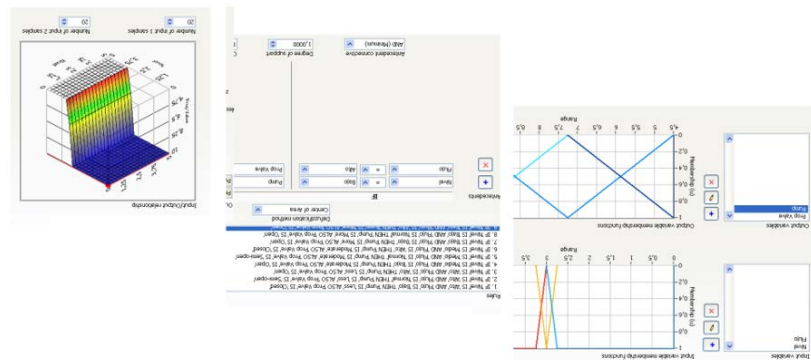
Number of input 1 samples
20
Number of input 2 samples
20
Input/Output relationship

Antecedent connective
AND (Minimum)
Degree of support
1,0000
Antecedents
Level
Fluido
Bajo
Alto
Pump
Prop Valve
Defuzzification method
Center of Area
Rules
1. IF 'level' IS 'alto' AND 'fluido' IS 'bajo' THEN 'Pump' IS 'Less' ALSO 'Prop Valve' IS 'Closed'
2. IF 'level' IS 'alto' AND 'fluido' IS 'alto' THEN 'Pump' IS 'Less' ALSO 'Prop Valve' IS 'Semi-open'
3. IF 'level' IS 'Normal' AND 'fluido' IS 'bajo' THEN 'Pump' IS 'Less' ALSO 'Prop Valve' IS 'Open'
4. IF 'level' IS 'Normal' AND 'fluido' IS 'alto' THEN 'Pump' IS 'Moderate' ALSO 'Prop Valve' IS 'Semi-open'
5. IF 'level' IS 'Medio' AND 'fluido' IS 'bajo' THEN 'Pump' IS 'Moderate' ALSO 'Prop Valve' IS 'Semi-open'
6. IF 'level' IS 'Medio' AND 'fluido' IS 'alto' THEN 'Pump' IS 'Moderate' ALSO 'Prop Valve' IS 'Closed'
7. IF 'level' IS 'bajo' AND 'fluido' IS 'bajo' THEN 'Pump' IS 'More' ALSO 'Prop Valve' IS 'Open'
8. IF 'level' IS 'bajo' AND 'fluido' IS 'alto' THEN 'Pump' IS 'More' ALSO 'Prop Valve' IS 'Open'

Output variables
Pump
Prop Valve
Output variable membership functions
Membership (u)
Range
4,5
5
5,5
6
6,5
7
7,5
8
8,5

Input variables
Level
Fluido
Input variable membership functions
Membership (u)
Range
0
0,5
1
1,5
2
2,5
3